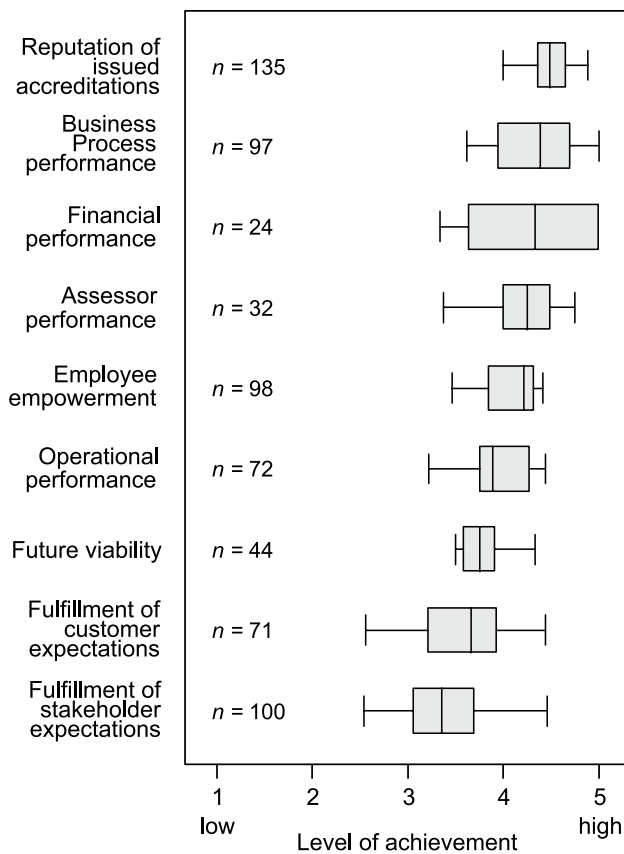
Reputation of issued accreditations
$n$ = 135

Business Process performance
$n$ = 97

Financial performance
$n$ = 24

Assessor performance
$n$ = 32

Employee empowerment
$n$ = 98

Operational performance
$n$ = 72

Future viability
$n$ = 44

Fulfillment of customer expectations
$n$ = 71

Fulfillment of stakeholder expectations
$n$ = 100

1
low
2
3
4
5
high
Level of achievement